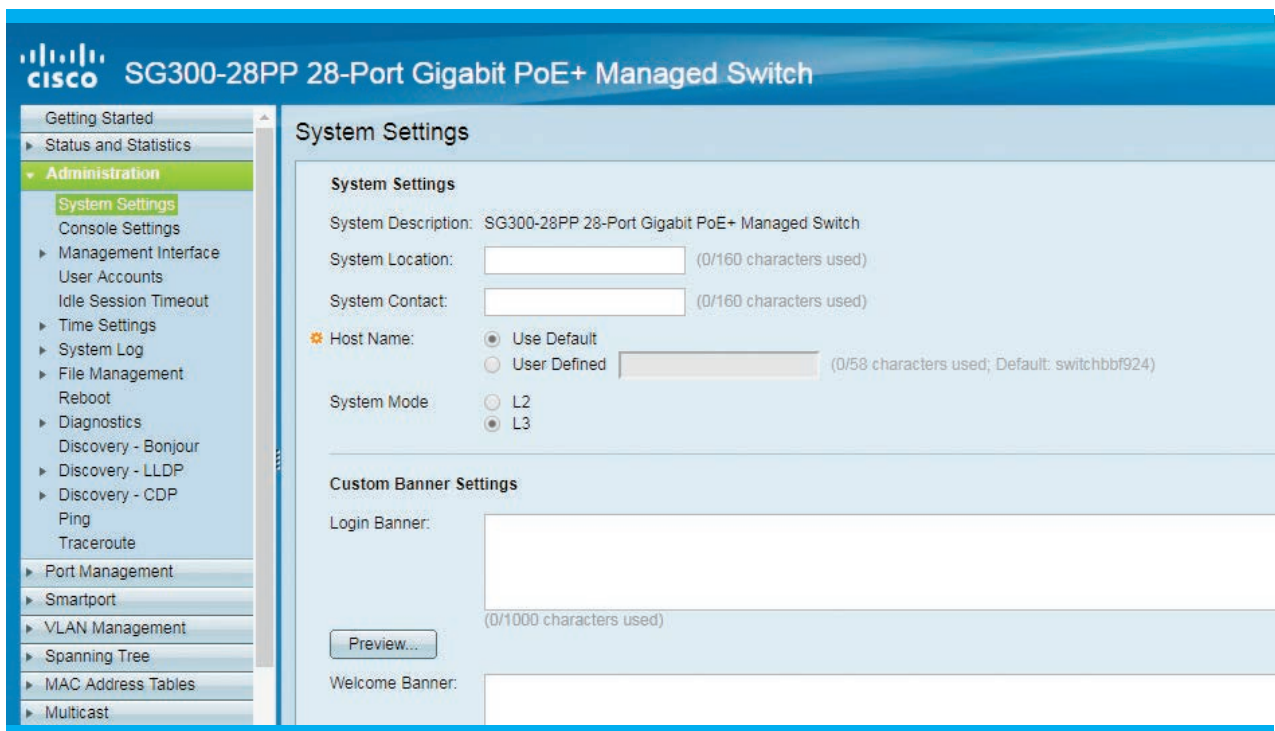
cisco SG300-28PP 28-Port Gigabit PoE+ Managed Switch

Getting Started
Status and Statistics
Administration
System Settings
Console Settings
Management Interface
User Accounts
Idle Session Timeout
Time Settings
System Log
File Management
Reboot
Diagnostics
Discovery - Bonjour
Discovery - LLDP
Discovery - CDP
Ping
Traceroute
Port Management
Smartport
VLAN Management
Spanning Tree
MAC Address Tables
Multicast

System Settings

System Settings
System Description: SG300-28PP 28-Port Gigabit PoE+ Managed Switch
System Location: (0/160 characters used)
System Contact: (0/160 characters used)
Host Name: Use Default
User Defined (0/58 characters used; Default: switchbbf924)
System Mode L2
L3

Custom Banner Settings
Login Banner:
(0/1000 characters used)
Preview...
Welcome Banner: